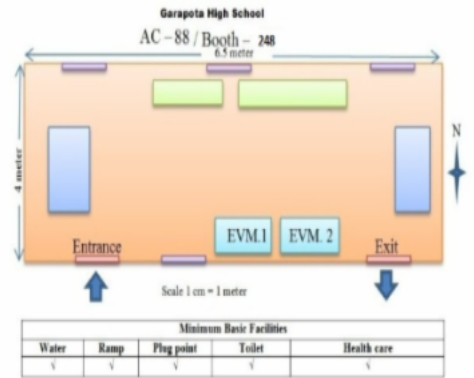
Garapota High School

AC – 88 / Booth – 248

6.5 meter

4 meter

N

EVM.1

EVM. 2

Entrance

Exit

Scale 1 cm = 1 meter

| Minimum Basic Facilities | | | | |
|---|---|---|---|---|
| Water | Ramp | Plug point | Toilet | Health care |
| √ | √ | √ | √ | √ |